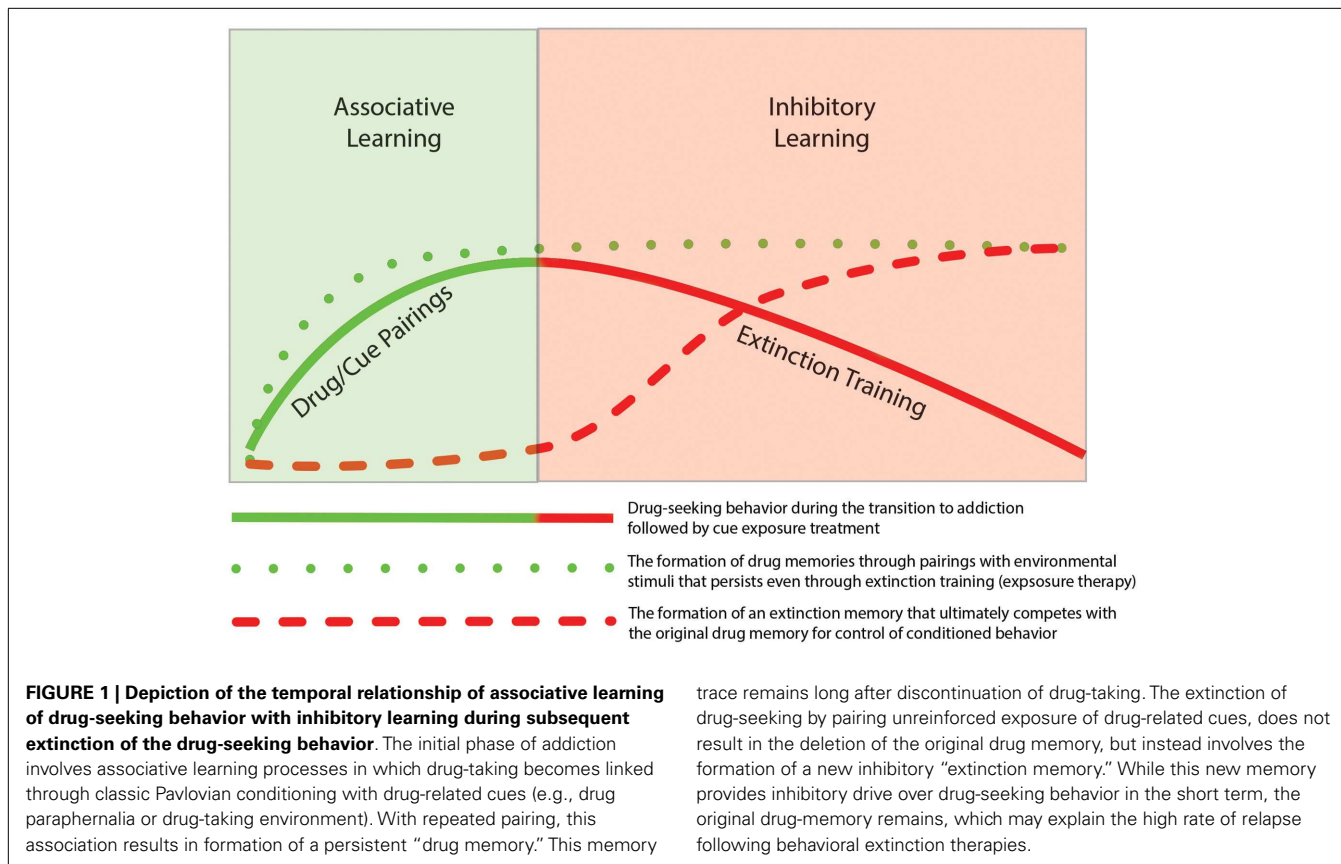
Associative Learning

Inhibitory Learning

Drug/Cue Pairings

Extinction Training

Drug-seeking behavior during the transition to addiction followed by cue exposure treatment

The formation of drug memories through pairings with environmental stimuli that persists even through extinction training (expsosure therapy)

The formation of an extinction memory that ultimately competes with the original drug memory for control of conditioned behavior

**FIGURE 1 | Depiction of the temporal relationship of associative learning of drug-seeking behavior with inhibitory learning during subsequent extinction of the drug-seeking behavior**. The initial phase of addiction involves associative learning processes in which drug-taking becomes linked through classic Pavlovian conditioning with drug-related cues (e.g., drug paraphernalia or drug-taking environment). With repeated pairing, this association results in formation of a persistent "drug memory." This memory trace remains long after discontinuation of drug-taking. The extinction of drug-seeking by pairing unreinforced exposure of drug-related cues, does not result in the deletion of the original drug memory, but instead involves the formation of a new inhibitory "extinction memory." While this new memory provides inhibitory drive over drug-seeking behavior in the short term, the original drug-memory remains, which may explain the high rate of relapse following behavioral extinction therapies.